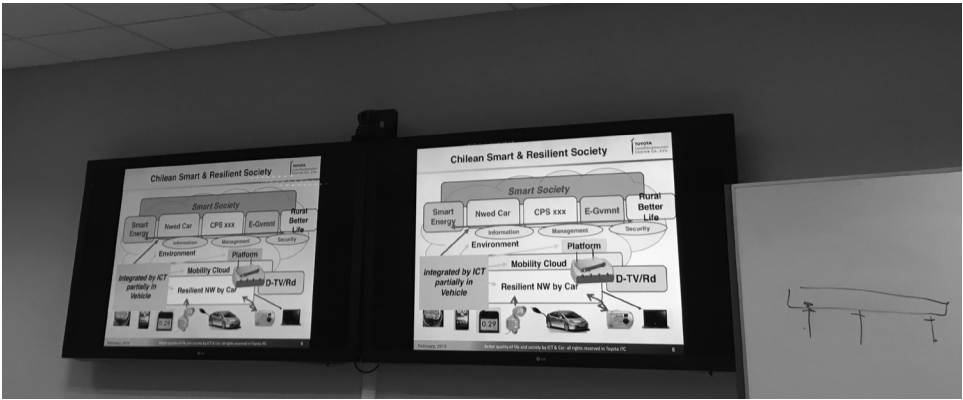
Chilean Smart & Resilient Society

TOYOTA

Smart Society

Smart Energy

Nwed Car

CPS xxx

E-Gvmnt

Rural Better Life

Information

Management

Security

Environment

Platform

Integrated by ICT partially in Vehicle

Mobility Cloud

D-TV/Rd

Resilient NW by Car

0.29

February, 2016

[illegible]

Chilean Smart & Resilient Society

TOYOTA

Smart Society

Smart Energy

Nwed Car

CPS xxx

E-Gvmnt

Rural Better Life

Information

Management

Security

Environment

Platform

Integrated by ICT partially in Vehicle

Mobility Cloud

D-TV/Rd

Resilient NW by Car

0.29

February, 2016

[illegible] All rights reserved in Toyota ITC

6

LG